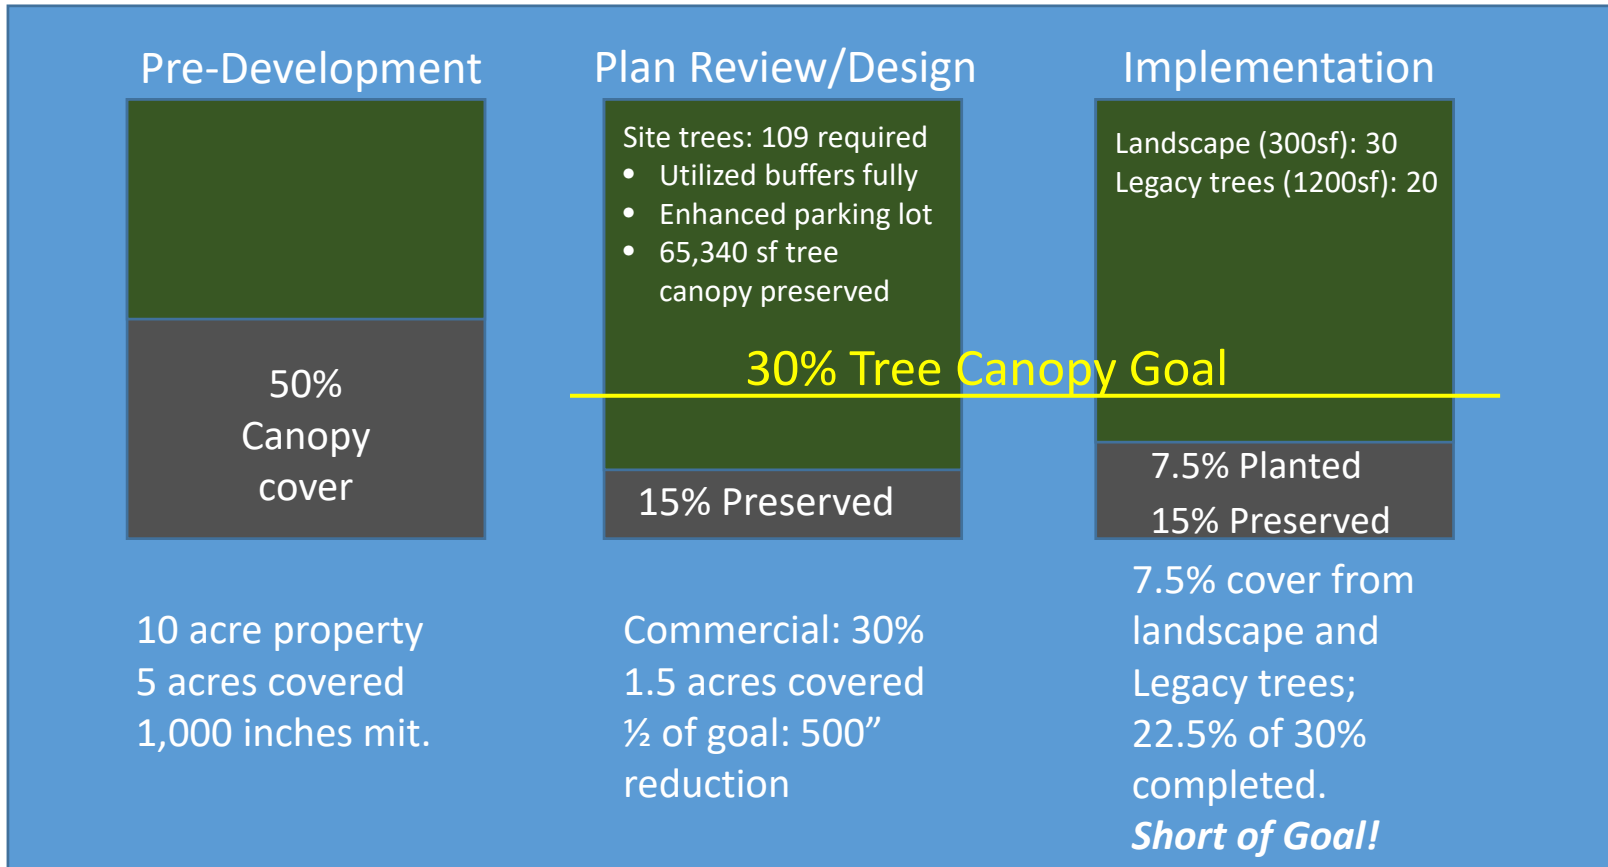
Pre-Development

50%
Canopy
cover

10 acre property
5 acres covered
1,000 inches mit.

Plan Review/Design

Site trees: 109 required
- Utilized buffers fully
- Enhanced parking lot
- 65,340 sf tree canopy preserved

30% Tree Canopy Goal

15% Preserved

Commercial: 30%
1.5 acres covered
½ of goal: 500”
reduction

Implementation

Landscape (300sf): 30
Legacy trees (1200sf): 20

7.5% Planted
15% Preserved

7.5% cover from landscape and Legacy trees; 22.5% of 30% completed.
*Short of Goal!*